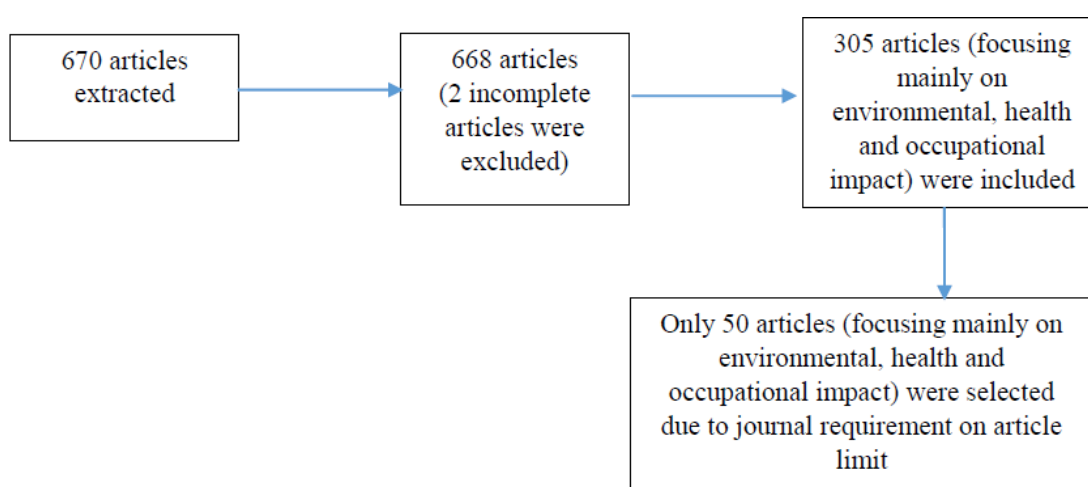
670 articles extracted

668 articles (2 incomplete articles were excluded)

305 articles (focusing mainly on environmental, health and occupational impact) were included

Only 50 articles (focusing mainly on environmental, health and occupational impact) were selected due to journal requirement on article limit